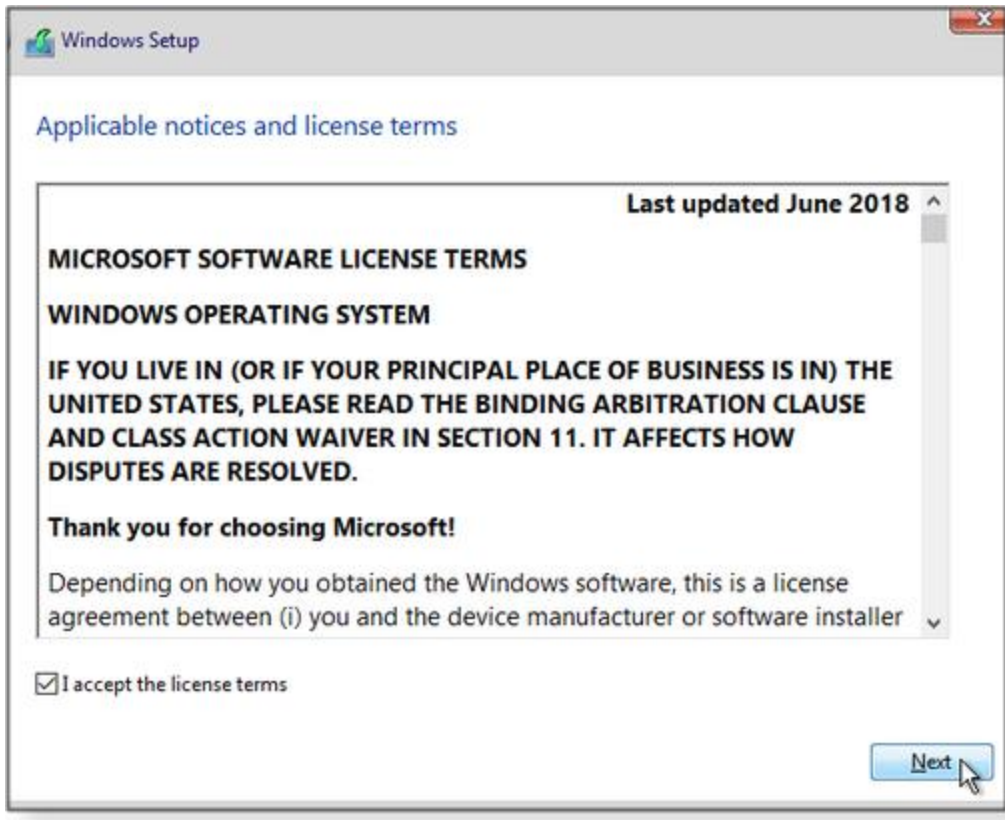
Windows Setup

Applicable notices and license terms

Last updated June 2018

MICROSOFT SOFTWARE LICENSE TERMS

WINDOWS OPERATING SYSTEM

IF YOU LIVE IN (OR IF YOUR PRINCIPAL PLACE OF BUSINESS IS IN) THE UNITED STATES, PLEASE READ THE BINDING ARBITRATION CLAUSE AND CLASS ACTION WAIVER IN SECTION 11. IT AFFECTS HOW DISPUTES ARE RESOLVED.

Thank you for choosing Microsoft!

Depending on how you obtained the Windows software, this is a license agreement between (i) you and the device manufacturer or software installer

I accept the license terms

Next